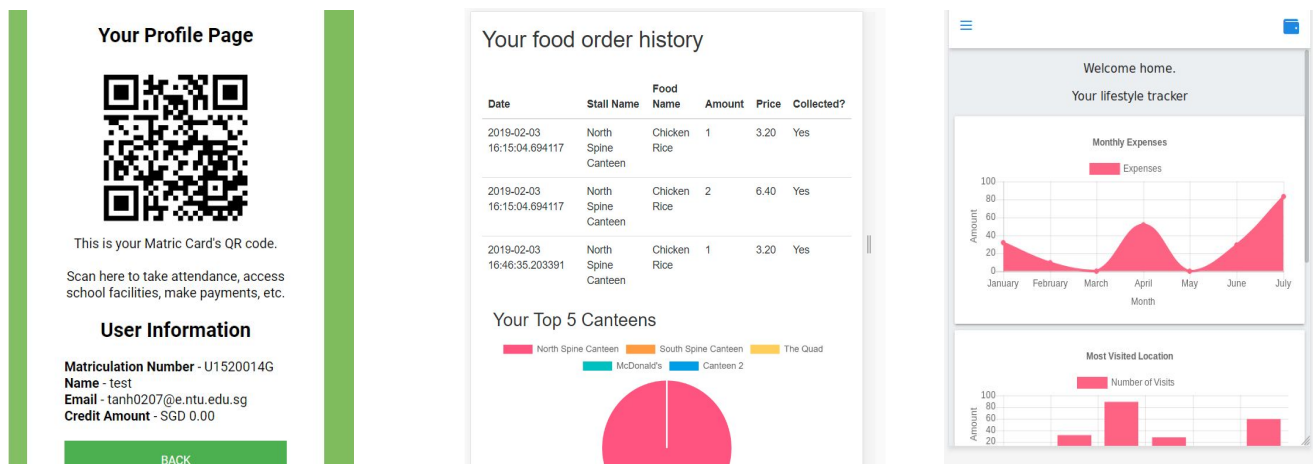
Your Profile Page

This is your Matric Card's QR code.

Scan here to take attendance, access school facilities, make payments, etc.

User Information

**Matriculation Number** - U1520014G
**Name** - test
**Email** - tanh0207@e.ntu.edu.sg
**Credit Amount** - SGD 0.00

BACK

Your food order history

| Date | Stall Name | Food Name | Amount | Price | Collected? |
|---|---|---|---|---|---|
| 2019-02-03 16:15:04.694117 | North Spine Canteen | Chicken Rice | 1 | 3.20 | Yes |
| 2019-02-03 16:15:04.694117 | North Spine Canteen | Chicken Rice | 2 | 6.40 | Yes |
| 2019-02-03 16:46:35.203391 | North Spine Canteen | Chicken Rice | 1 | 3.20 | Yes |

Your Top 5 Canteens

North Spine Canteen South Spine Canteen The Quad McDonald's Canteen 2

Welcome home.

Your lifestyle tracker

Monthly Expenses

Expenses

100 80 60 40 20 0

Amount

January February March April May June July

Month

Most Visited Location

Number of Visits

100 80 60 40 20

Amount